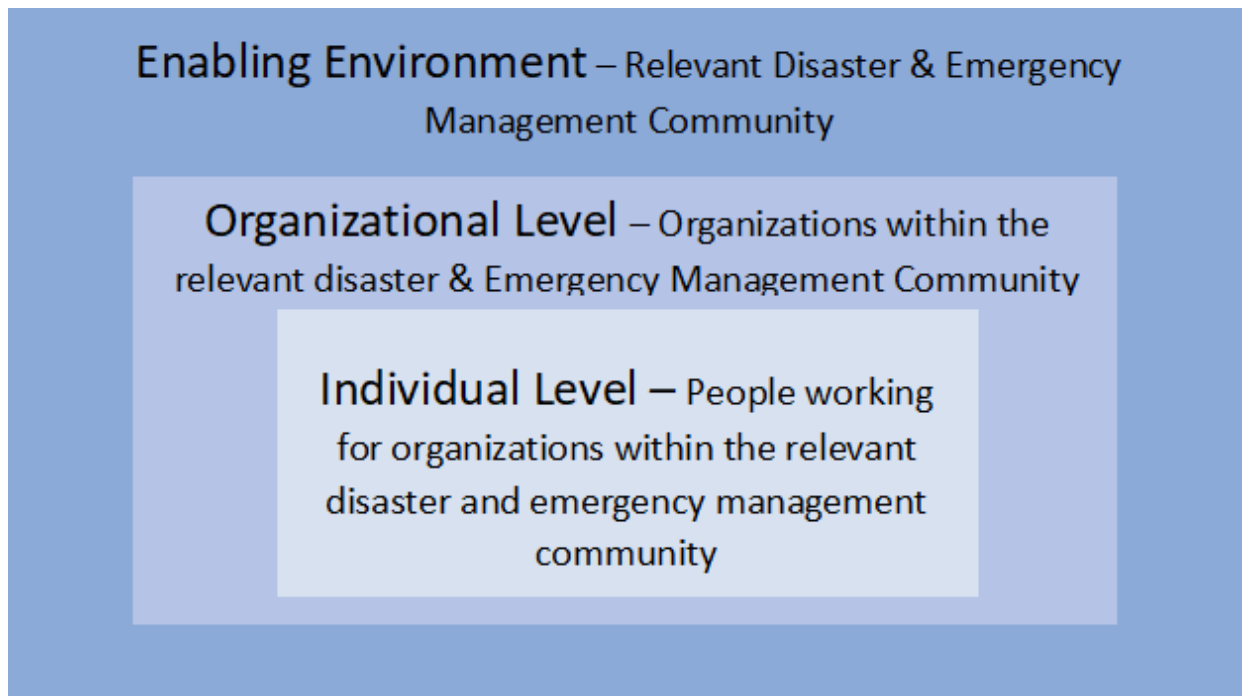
Enabling Environment – Relevant Disaster & Emergency Management Community

Organizational Level – Organizations within the relevant disaster & Emergency Management Community

Individual Level – People working for organizations within the relevant disaster and emergency management community